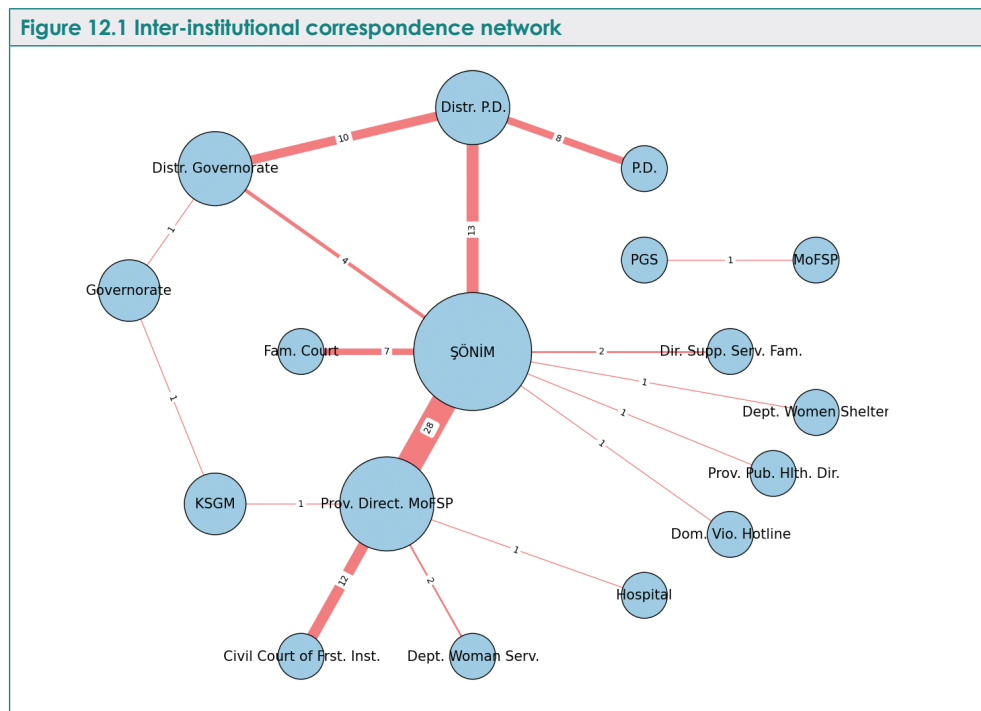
Figure 12.1 Inter-institutional correspondence network

Distr. P.D.
Distr. Governorate
10
8
P.D.
13
PGS
1
MoFSP
1
4
Governorate
Fam. Court
7
ŞÖNİM
2
Dir. Supp. Serv. Fam.
1
Dept. Women Shelter
1
1
Prov. Pub. Hlth. Dir.
28
KSGM
1
Prov. Direct. MoFSP
Dom. Vio. Hotline
1
1
12
2
Hospital
Civil Court of Frst. Inst.
Dept. Woman Serv.